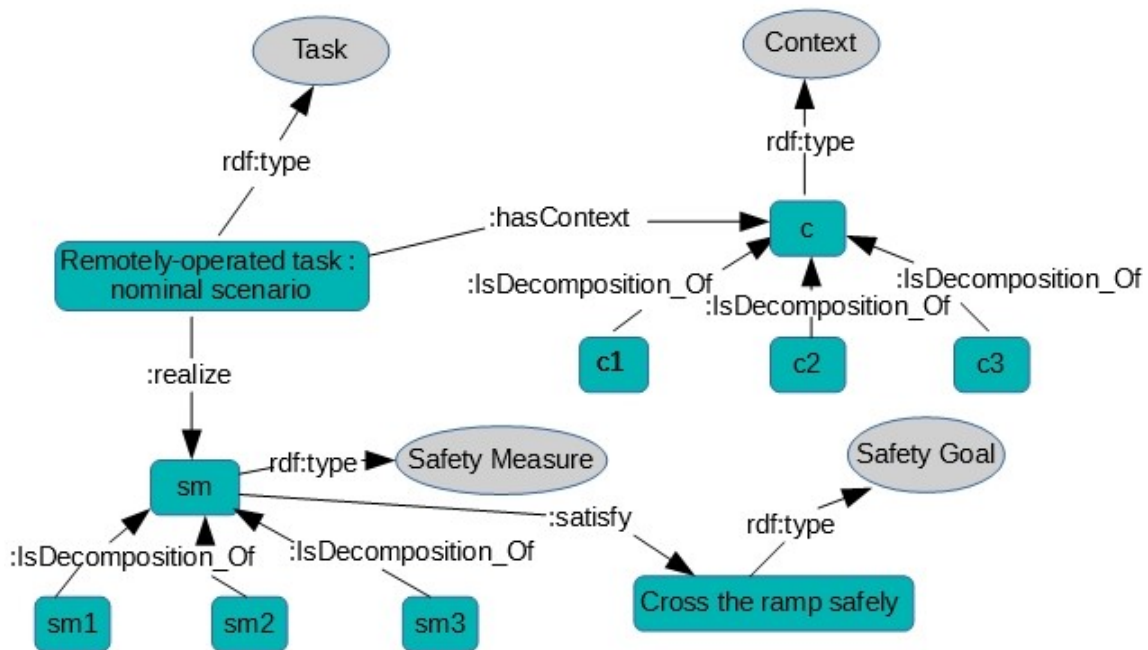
Task

Context

rdf:type

rdf:type

:hasContext

c

Remotely-operated task : nominal scenario

:IsDecomposition_Of

:IsDecomposition_Of

:IsDecomposition_Of

c1

c2

c3

:realize

sm

rdf:type

Safety Measure

Safety Goal

rdf:type

:satisfy

:IsDecomposition_Of

:IsDecomposition_Of

sm1

sm2

sm3

Cross the ramp safely